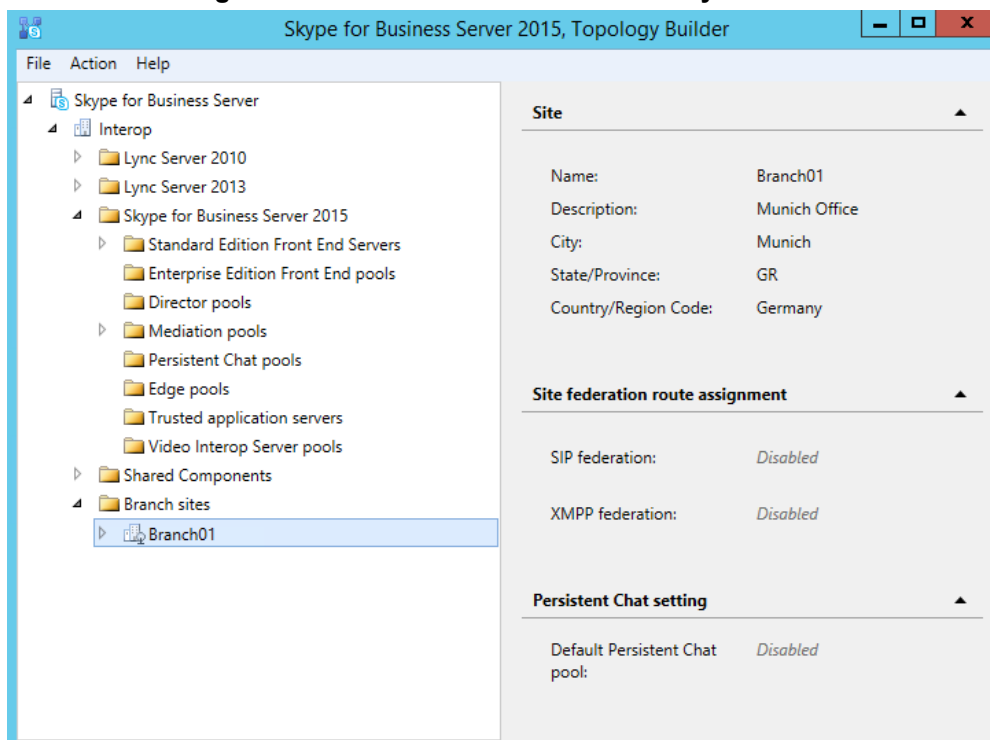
Skype for Business Server 2015, Topology Builder

File Action Help

Skype for Business Server
Interop
Lync Server 2010
Lync Server 2013
Skype for Business Server 2015
Standard Edition Front End Servers
Enterprise Edition Front End pools
Director pools
Mediation pools
Persistent Chat pools
Edge pools
Trusted application servers
Video Interop Server pools
Shared Components
Branch sites
Branch01

Site

| | |
|---|---|
| Name: | Branch01 |
| Description: | Munich Office |
| City: | Munich |
| State/Province: | GR |
| Country/Region Code: | Germany |

Site federation route assignment

| | |
|---|---|
| SIP federation: | Disabled |
| XMPP federation: | Disabled |

Persistent Chat setting

| | |
|---|---|
| Default Persistent Chat pool: | Disabled |